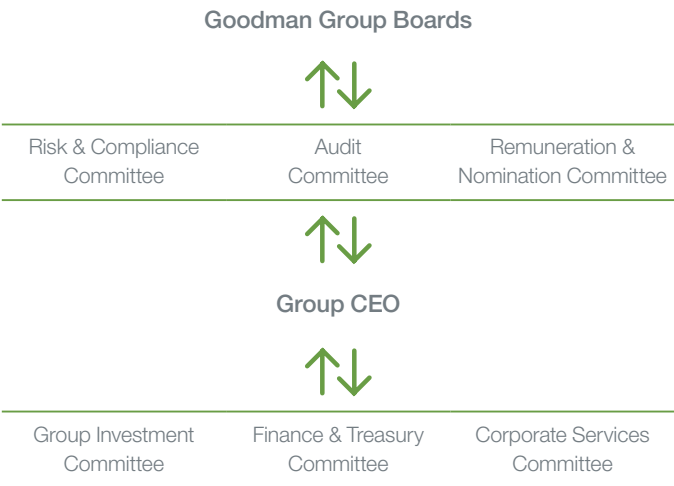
Goodman Group Boards

Risk & Compliance Committee

Audit Committee

Remuneration & Nomination Committee

Group CEO

Group Investment Committee

Finance & Treasury Committee

Corporate Services Committee